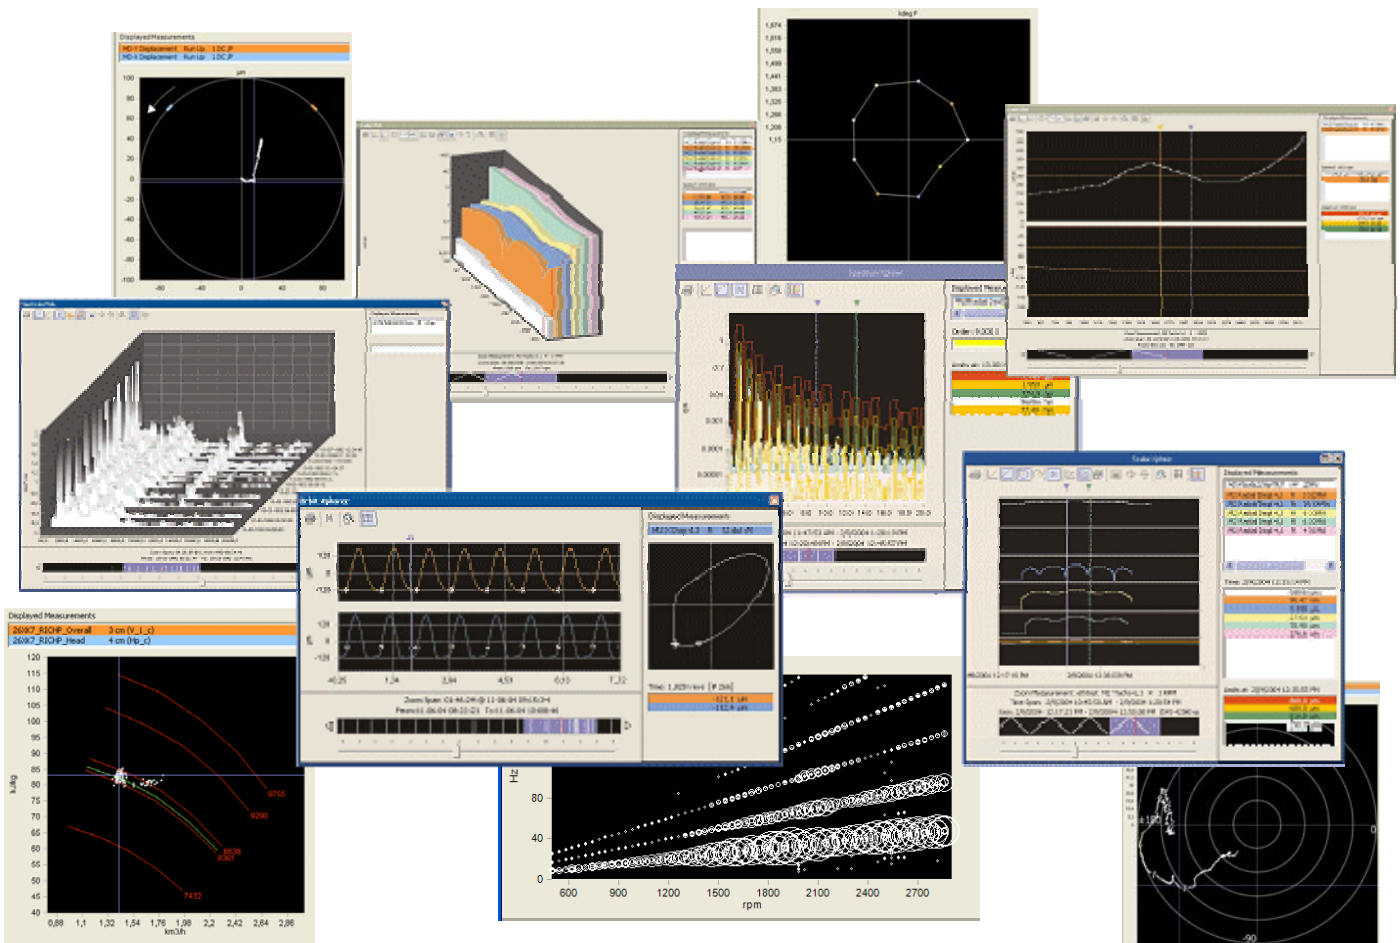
Displayed Measurements
26IK7_RICHP_Overall 3 cm (V_1_c)
26IK7_RICHP_Head 4 cm (Hp_c)

120
115
110
105
100
95
90
85
80
75
70
65
60
55
50
45
40
kJ/kg

9755
9290
8538
8301
7432

0,88 1,1 1,32 1,54 1,76 1,98 2,2 2,42 2,64 2,86
km3/h

Orbit Viewer
Displayed Measurements
-40,25 1,34 2,94 4,53 6,13 7,72

80
40
0
Hz
600 900 1200 1500 1800 2100 2400 2700
rpm

-180
-90

Order: 9,000 X

Displayed Measurements